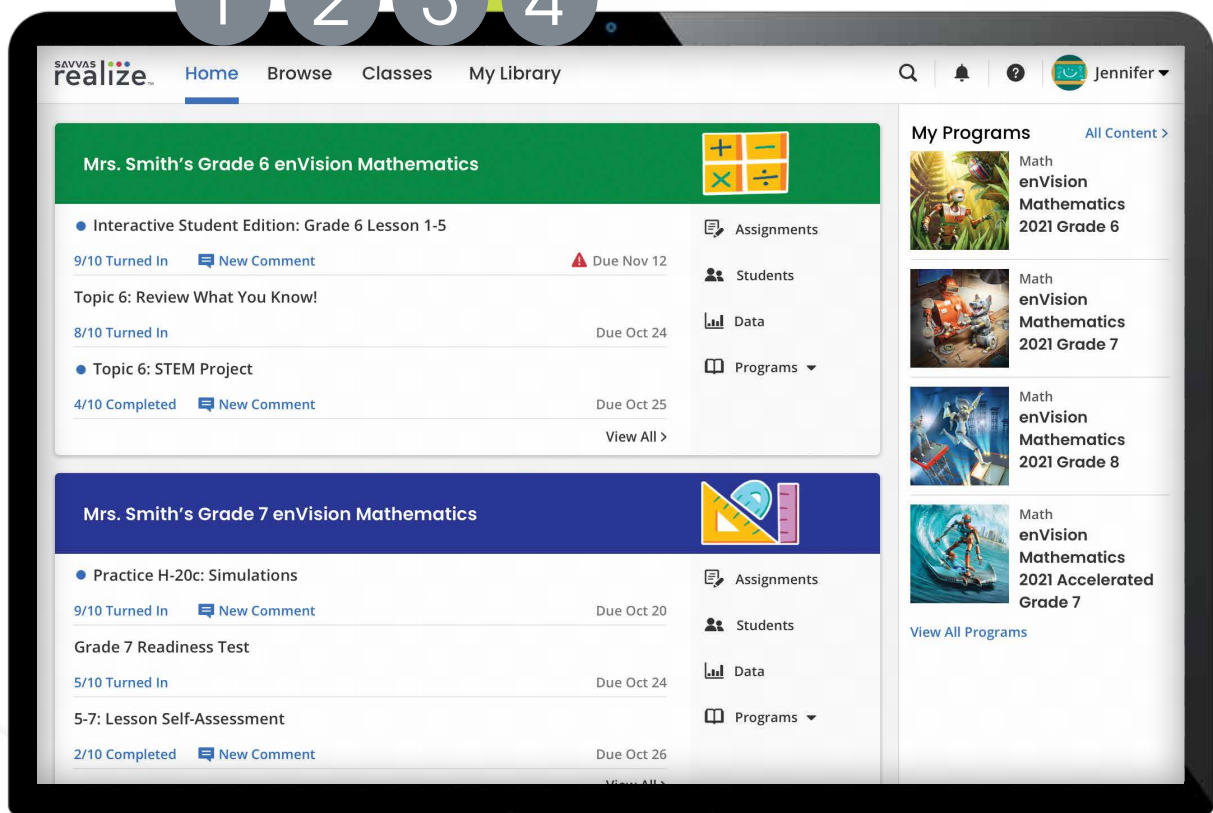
1 2 3 4

SAVVAS realize.

Home Browse Classes My Library

Jennifer

Mrs. Smith's Grade 6 enVision Mathematics

+ − × ÷

● Interactive Student Edition: Grade 6 Lesson 1-5

9/10 Turned In New Comment Due Nov 12

Topic 6: Review What You Know!

8/10 Turned In Due Oct 24

● Topic 6: STEM Project

4/10 Completed New Comment Due Oct 25

View All >

Assignments

Students

Data

Programs

Mrs. Smith's Grade 7 enVision Mathematics

● Practice H-20c: Simulations

9/10 Turned In New Comment Due Oct 20

Grade 7 Readiness Test

5/10 Turned In Due Oct 24

5-7: Lesson Self-Assessment

2/10 Completed New Comment Due Oct 26

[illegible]

Assignments

Students

Data

Programs

My Programs All Content >

Math enVision Mathematics 2021 Grade 6

Math enVision Mathematics 2021 Grade 7

Math enVision Mathematics 2021 Grade 8

Math enVision Mathematics 2021 Accelerated Grade 7

View All Programs